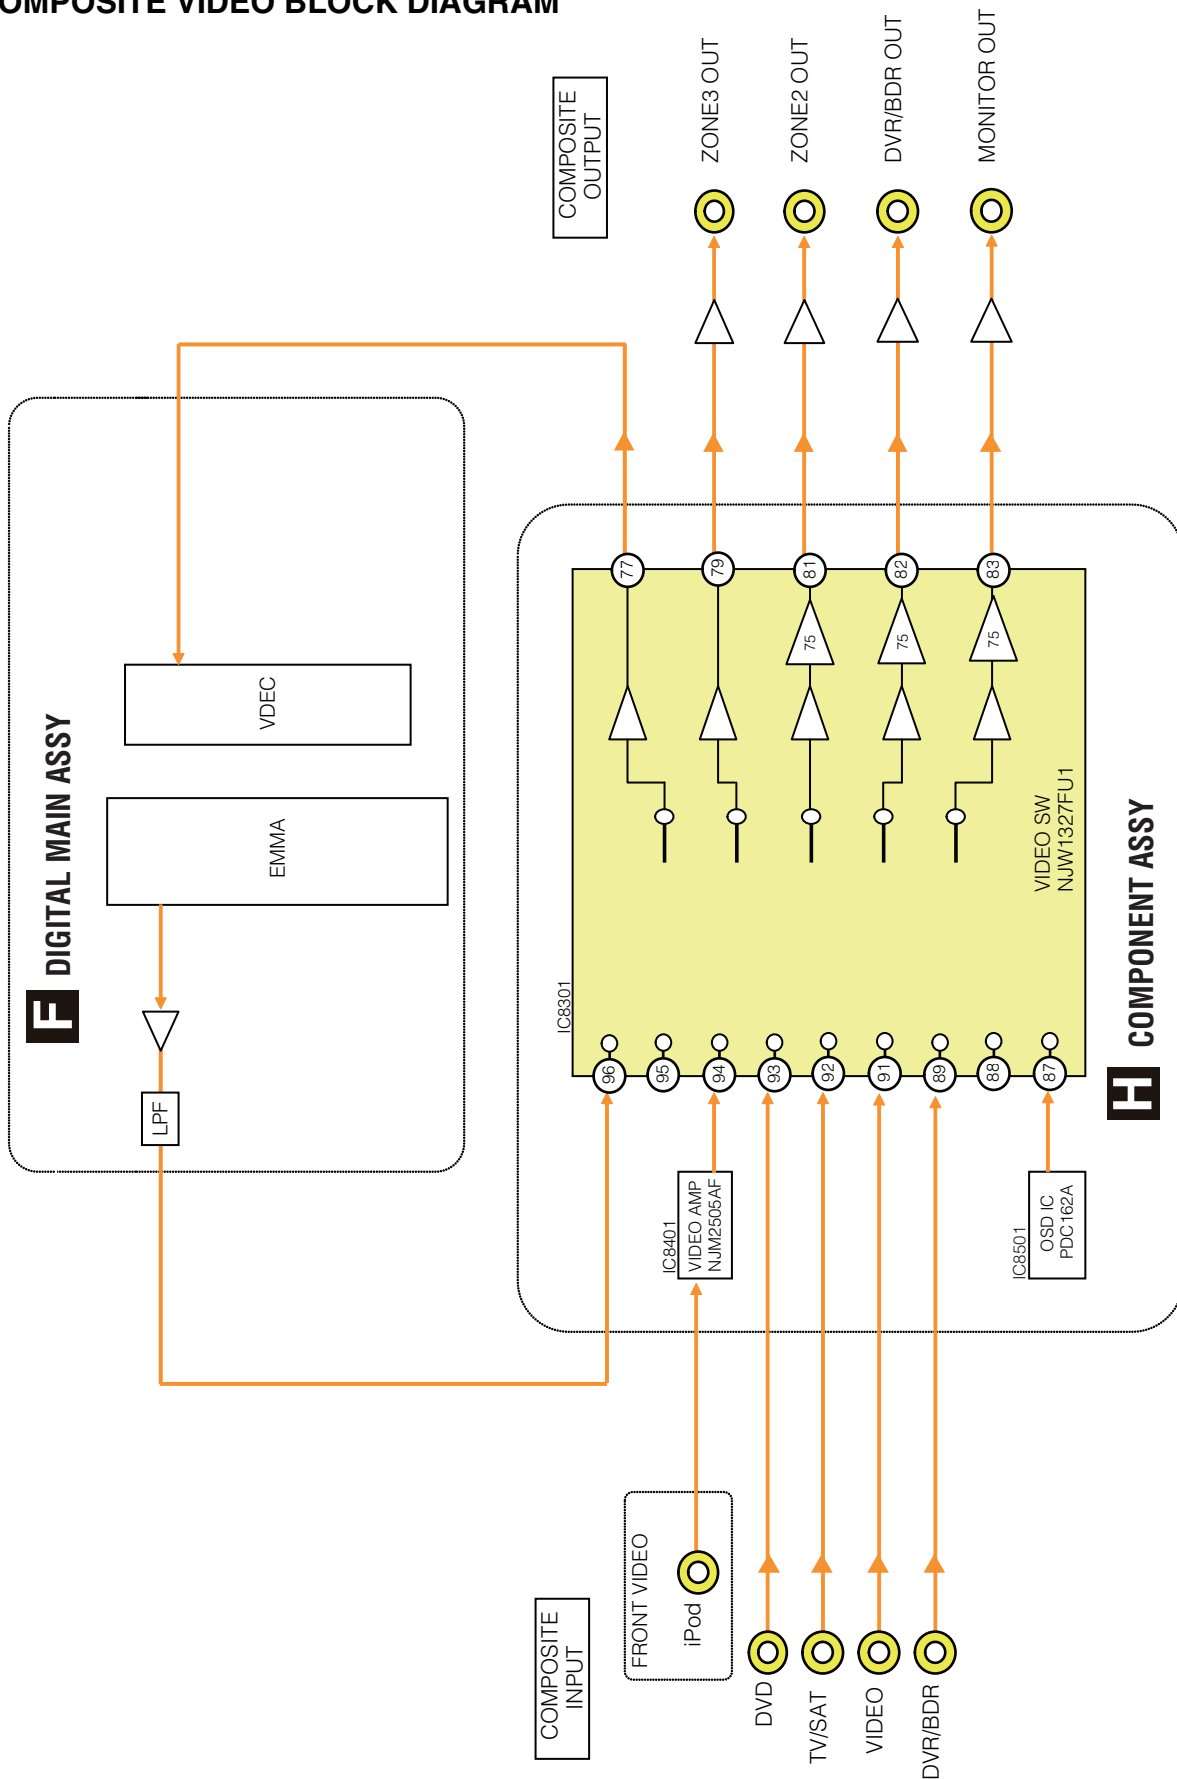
OMPOSITE VIDEO BLOCK DIAGRAM

COMPOSITE OUTPUT

ZONE3 OUT

ZONE2 OUT

DVR/BDR OUT

MONITOR OUT

F DIGITAL MAIN ASSY

VDEC

EMMA

LPF

IC8301

77 79 81 82 83

75 75 75

VIDEO SW NJW1327FU1

96 95 94 93 92 91 89 88 87

H COMPONENT ASSY

IC8401 VIDEO AMP NJM2505AF

IC8501 OSD IC PDC162A

COMPOSITE INPUT

FRONT VIDEO

iPod

DVD

TV/SAT

VIDEO

DVR/BDR